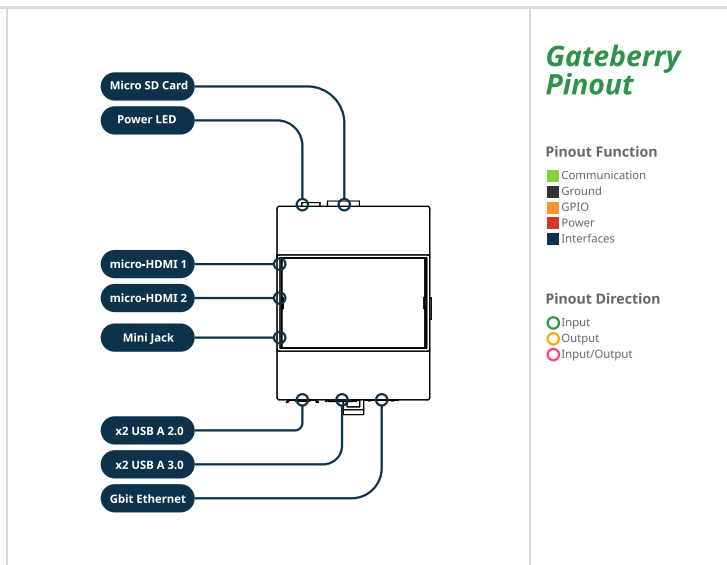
Micro SD Card

Power LED

micro-HDMI 1

micro-HDMI 2

Mini Jack

x2 USB A 2.0

x2 USB A 3.0

Gbit Ethernet

Gateberry Pinout

Pinout Function

Communication
Ground
GPIO
Power
Interfaces

Pinout Direction

Input
Output
Input/Output